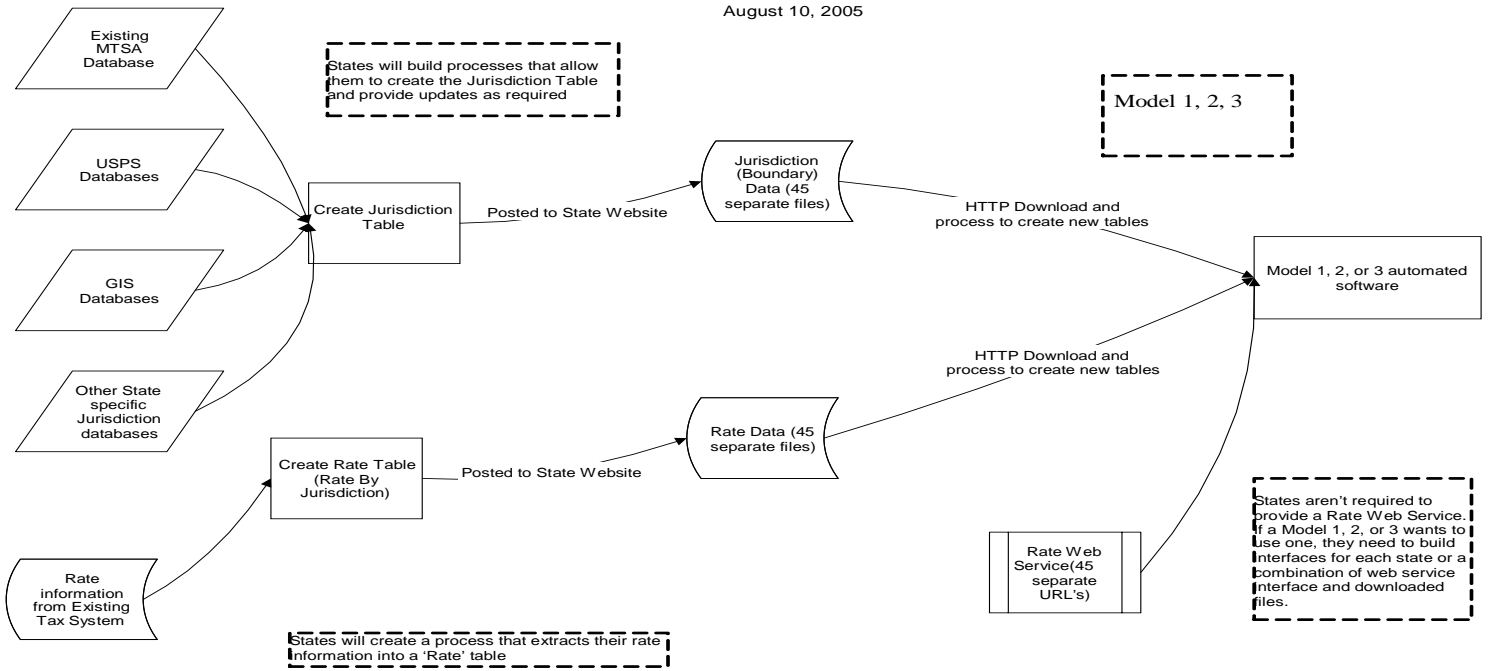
August 10, 2005

Existing MTSA Database

States will build processes that allow them to create the Jurisdiction Table and provide updates as required

Model 1, 2, 3

USPS Databases

Create Jurisdiction Table

Posted to State Website

Jurisdiction (Boundary) Data (45 separate files)

HTTP Download and process to create new tables

Model 1, 2, or 3 automated software

GIS Databases

HTTP Download and process to create new tables

Other State specific Jurisdiction databases

Rate Data (45 separate files)

Create Rate Table (Rate By Jurisdiction)

Posted to State Website

States aren't required to provide a Rate Web Service. If a Model 1, 2, or 3 wants to use one, they need to build interfaces for each state or a combination of web service interface and downloaded files.

Rate Web Service(45 separate URL's)

Rate information from Existing Tax System

States will create a process that extracts their rate information into a 'Rate' table